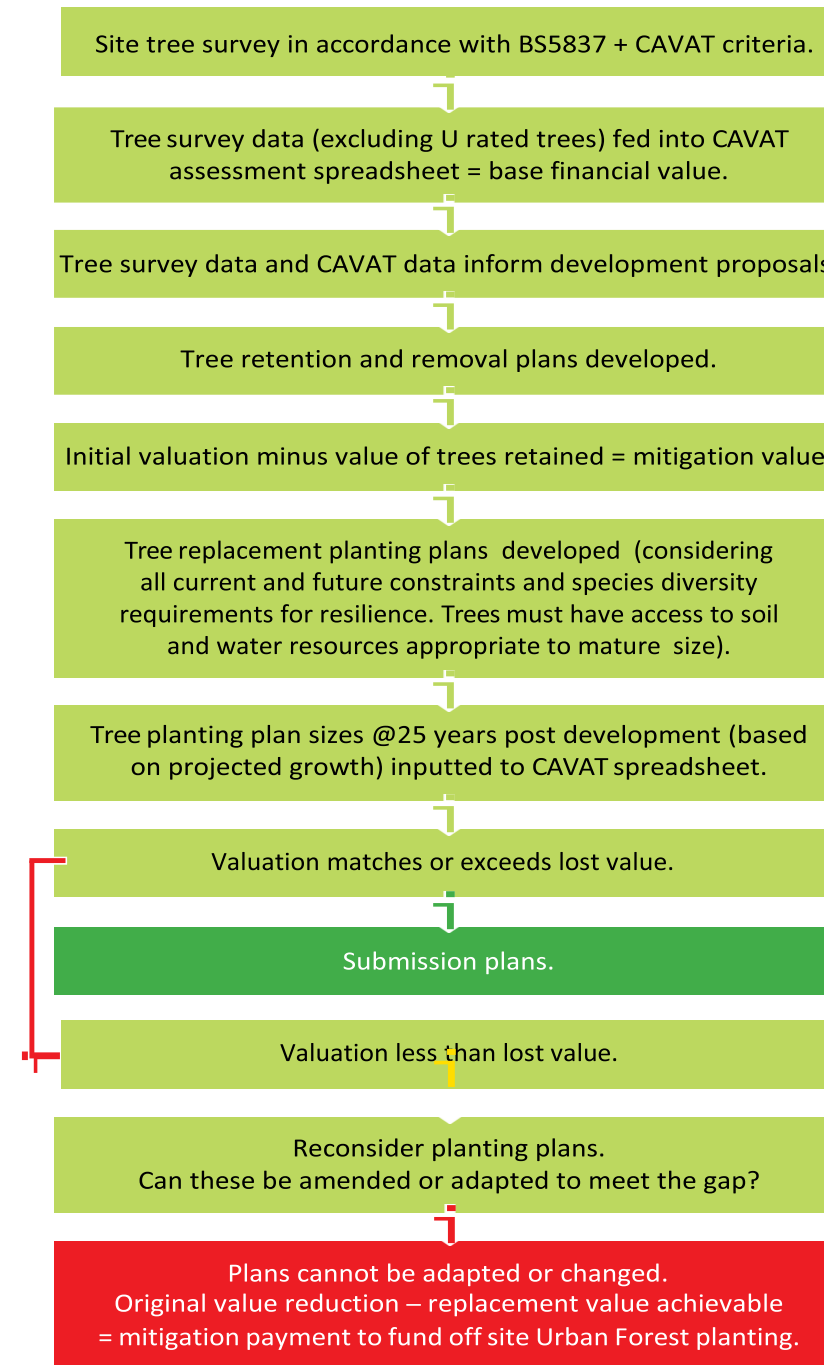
Site tree survey in accordance with BS5837 + CAVAT criteria.

Tree survey data (excluding U rated trees) fed into CAVAT assessment spreadsheet = base financial value.

Tree survey data and CAVAT data inform development proposals

Tree retention and removal plans developed.

Initial valuation minus value of trees retained = mitigation value

Tree replacement planting plans developed (considering all current and future constraints and species diversity requirements for resilience. Trees must have access to soil and water resources appropriate to mature size).

Tree planting plan sizes @25 years post development (based on projected growth) inputted to CAVAT spreadsheet.

Valuation matches or exceeds lost value.

Submission plans.

Valuation less than lost value.

Reconsider planting plans.
Can these be amended or adapted to meet the gap?

Plans cannot be adapted or changed.
Original value reduction – replacement value achievable = mitigation payment to fund off site Urban Forest planting.